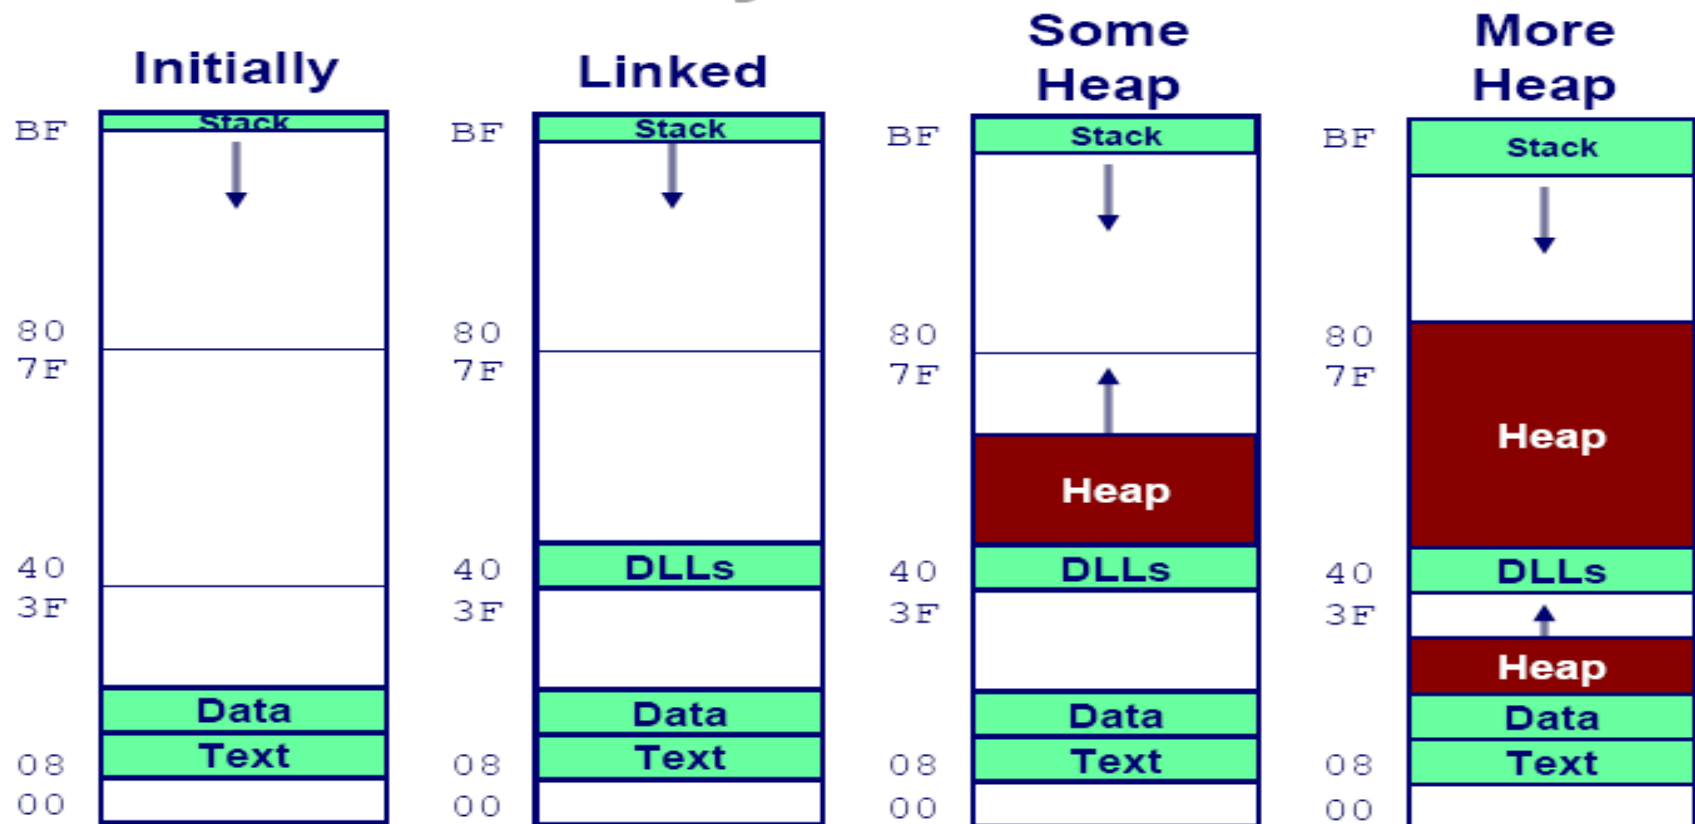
Initially

BF
Stack
80
7F
40
3F
Data
Text
08
00

Linked

BF
Stack
80
7F
40
DLLs
3F
Data
Text
08
00

Some Heap

BF
Stack
80
7F
Heap
40
DLLs
3F
Data
Text
08
00

More Heap

BF
Stack
80
7F
Heap
40
DLLs
3F
Heap
Data
Text
08
00